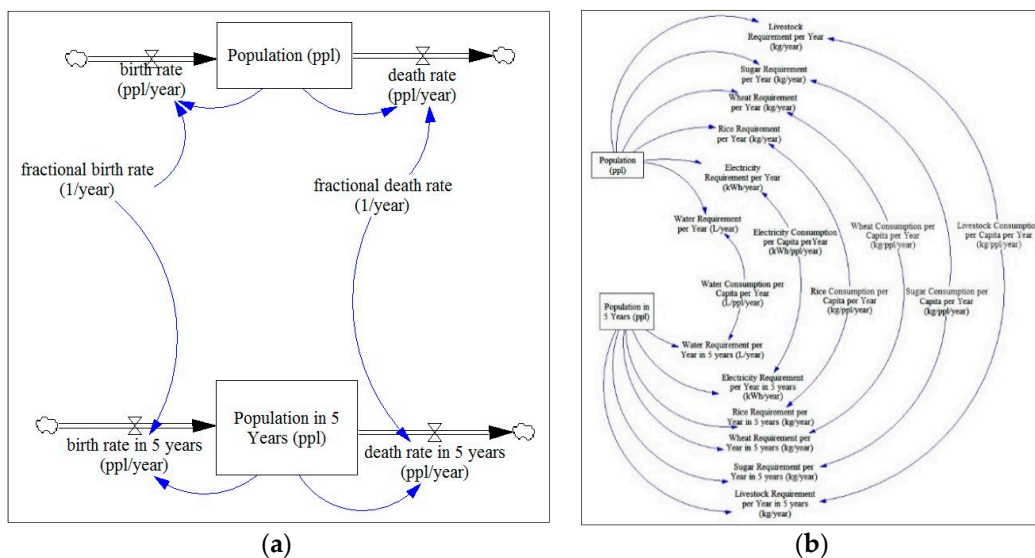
Population (ppl)

birth rate (ppl/year)

death rate (ppl/year)

fractional birth rate (1/year)

fractional death rate (1/year)

Population in 5 Years (ppl)

birth rate in 5 years (ppl/year)

death rate in 5 years (ppl/year)

(a)

Livestock Requirement per Year (kg/year)

Sugar Requirement per Year (kg/year)

Wheat Requirement per Year (kg/year)

Rice Requirement per Year (kg/year)

Population (ppl)

Electricity Requirement per Year (kWh/year)

Water Requirement per Year (L/year)

Electricity Consumption per Capita perYear (kWh/ppl/year)

Wheat Consumption per Capita per Year (kg/ppl/year)

Livestock Consumptio per Capita per Year (kg/ppl/year)

Water Consumption per Capita per Year (L/ppl/year)

Rice Consumption per Capita per Year (kg/ppl/year)

Sugar Consumption per Capita per Year (kg/ppl/year)

Population in 5 Years (ppl)

Water Requirement per Year in 5 years (L/year)

Electricity Requirement per Year in 5 years (kWh/year)

Rice Requirement per Year in 5 years (kg/year)

Wheat Requirement per Year in 5 years (kg/year)

Sugar Requirement per Year in 5 years (kg/year)

Livestock Requirement per Year in 5 years (kg/year)

(b)